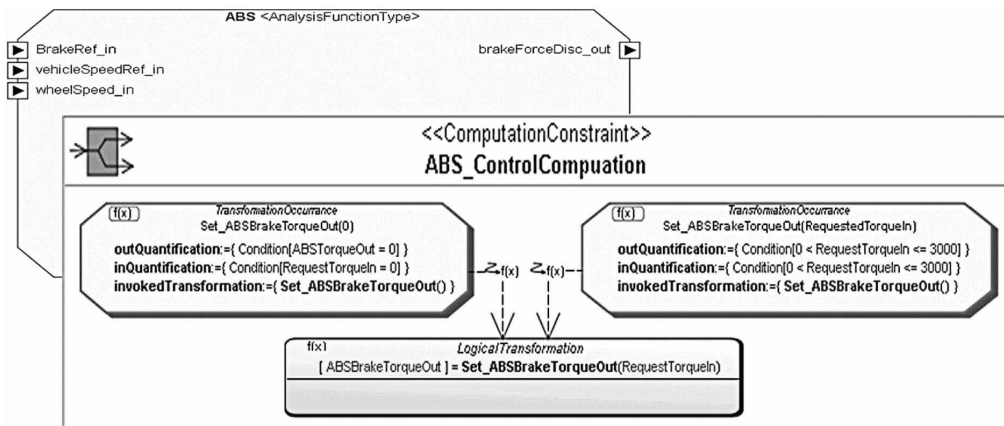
ABS <AnalysisFunctionType>

BrakeRef_in

vehicleSpeedRef_in

wheelSpeed_in

brakeForceDisc_out

<<ComputationConstraint>>

ABS_ControlCompuation

f(x)

TransformationOccurrance

Set_ABSBrakeTorqueOut(0)

outQuantification:={ Condition[ABSTorqueOut = 0] }

inQuantification:={ Condition[RequestTorqueIn = 0] }

invokedTransformation:={ Set_ABSBrakeTorqueOut() }

f(x)

f(x)

f(x)

TransformationOccurrance

Set_ABSBrakeTorqueOut(RequestedTorqueIn)

outQuantification:={ Condition[0 < RequestTorqueIn <= 3000] }

inQuantification:={ Condition[0 < RequestTorqueIn <= 3000] }

invokedTransformation:={ Set_ABSBrakeTorqueOut() }

f(x)

LogicalTransformation

[ ABSBrakeTorqueOut ] = Set_ABSBrakeTorqueOut(RequestTorqueIn)